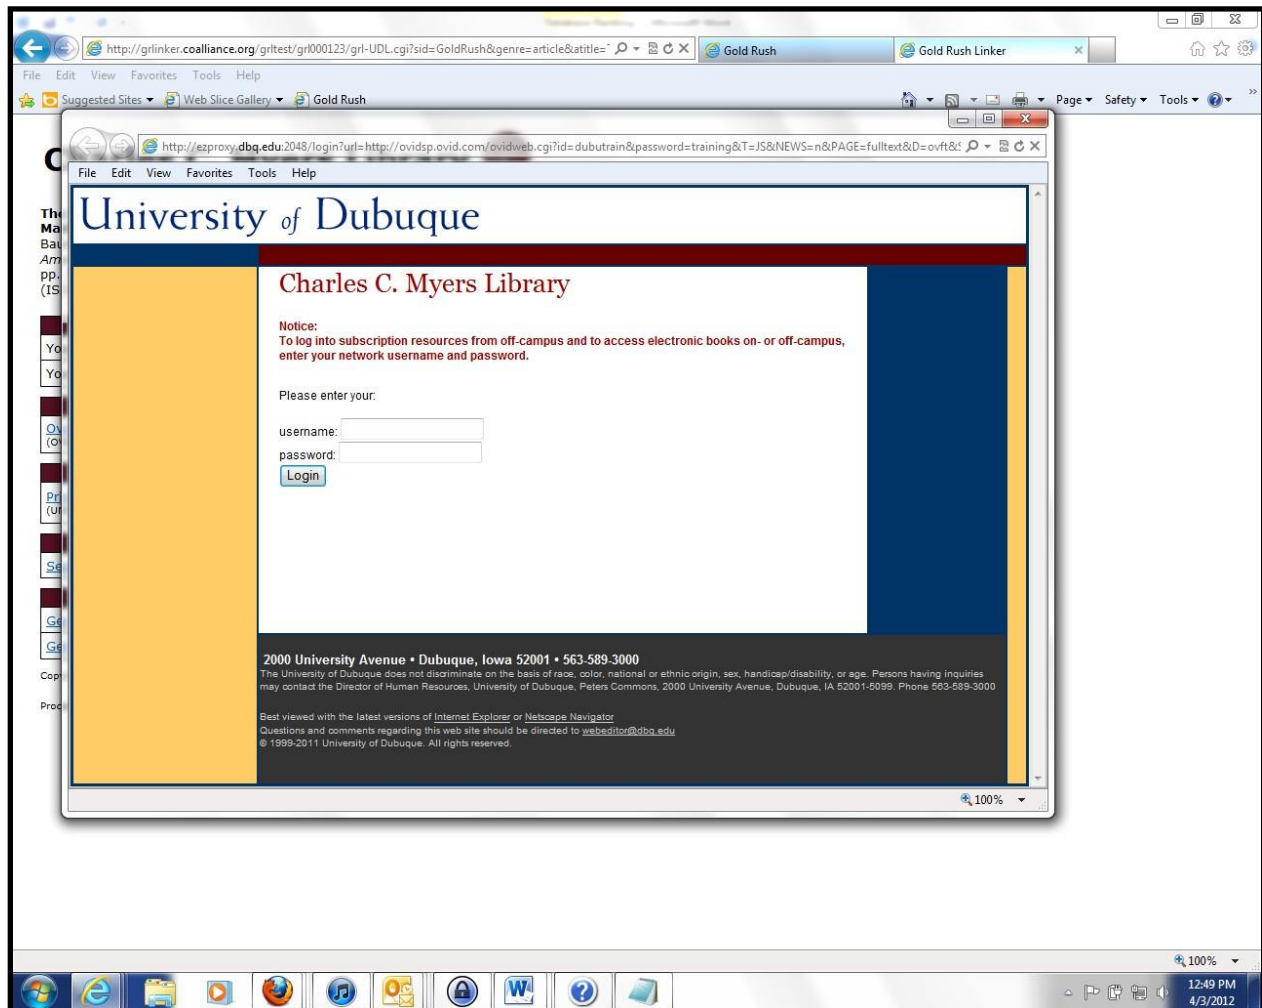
http://grlinker.coalliance.org/grltest/grl000123/grl-UDL.cgi?sid=GoldRush&genre=article&atitle=

Gold Rush

Gold Rush Linker

File Edit View Favorites Tools Help

Suggested Sites ▾ Web Slice Gallery ▾ Gold Rush

Page ▾ Safety ▾ Tools ▾

http://ezproxy.dbq.edu:2048/login?url=http://ovidsp.ovid.com/ovidweb.cgi?id=dubutrain&password=training&T=JS&NEWS=n&PAGE=fulltext&D=ovft&

File Edit View Favorites Tools Help

University of Dubuque

Charles C. Myers Library

Notice:
To log into subscription resources from off-campus and to access electronic books on- or off-campus, enter your network username and password.

Please enter your:

username:
password:
Login

2000 University Avenue • Dubuque, Iowa 52001 • 563-589-3000
The University of Dubuque does not discriminate on the basis of race, color, national or ethnic origin, sex, handicap/disability, or age. Persons having inquiries may contact the Director of Human Resources, University of Dubuque, Peters Commons, 2000 University Avenue, Dubuque, IA 52001-5099. Phone 563-589-3000

Best viewed with the latest versions of Internet Explorer or Netscape Navigator
Questions and comments regarding this web site should be directed to webeditor@dbq.edu
© 1999-2011 University of Dubuque. All rights reserved.

100%

100%

12:49 PM
4/3/2012